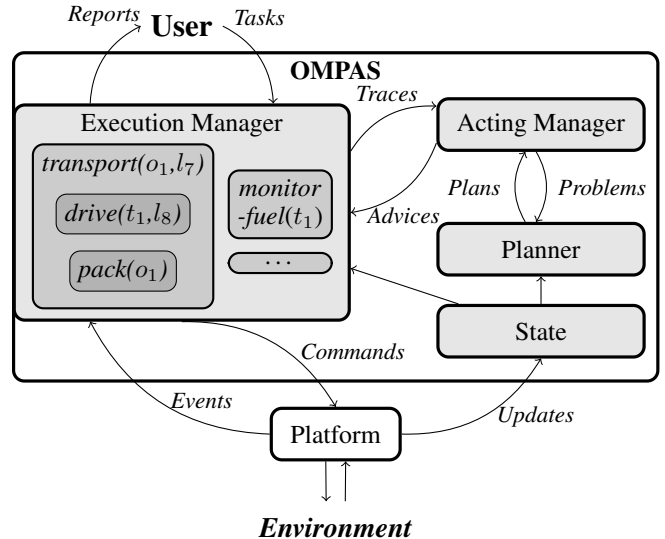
Reports
User
Tasks
OMPAS
Traces
Execution Manager
Acting Manager
$transport(o_1,l_7)$
$monitor$
$-fuel(t_1)$
$drive(t_1,l_8)$
Plans
Problems
Advices
Planner
$pack(o_1)$
...
State
Commands
Events
Updates
Platform
Environment